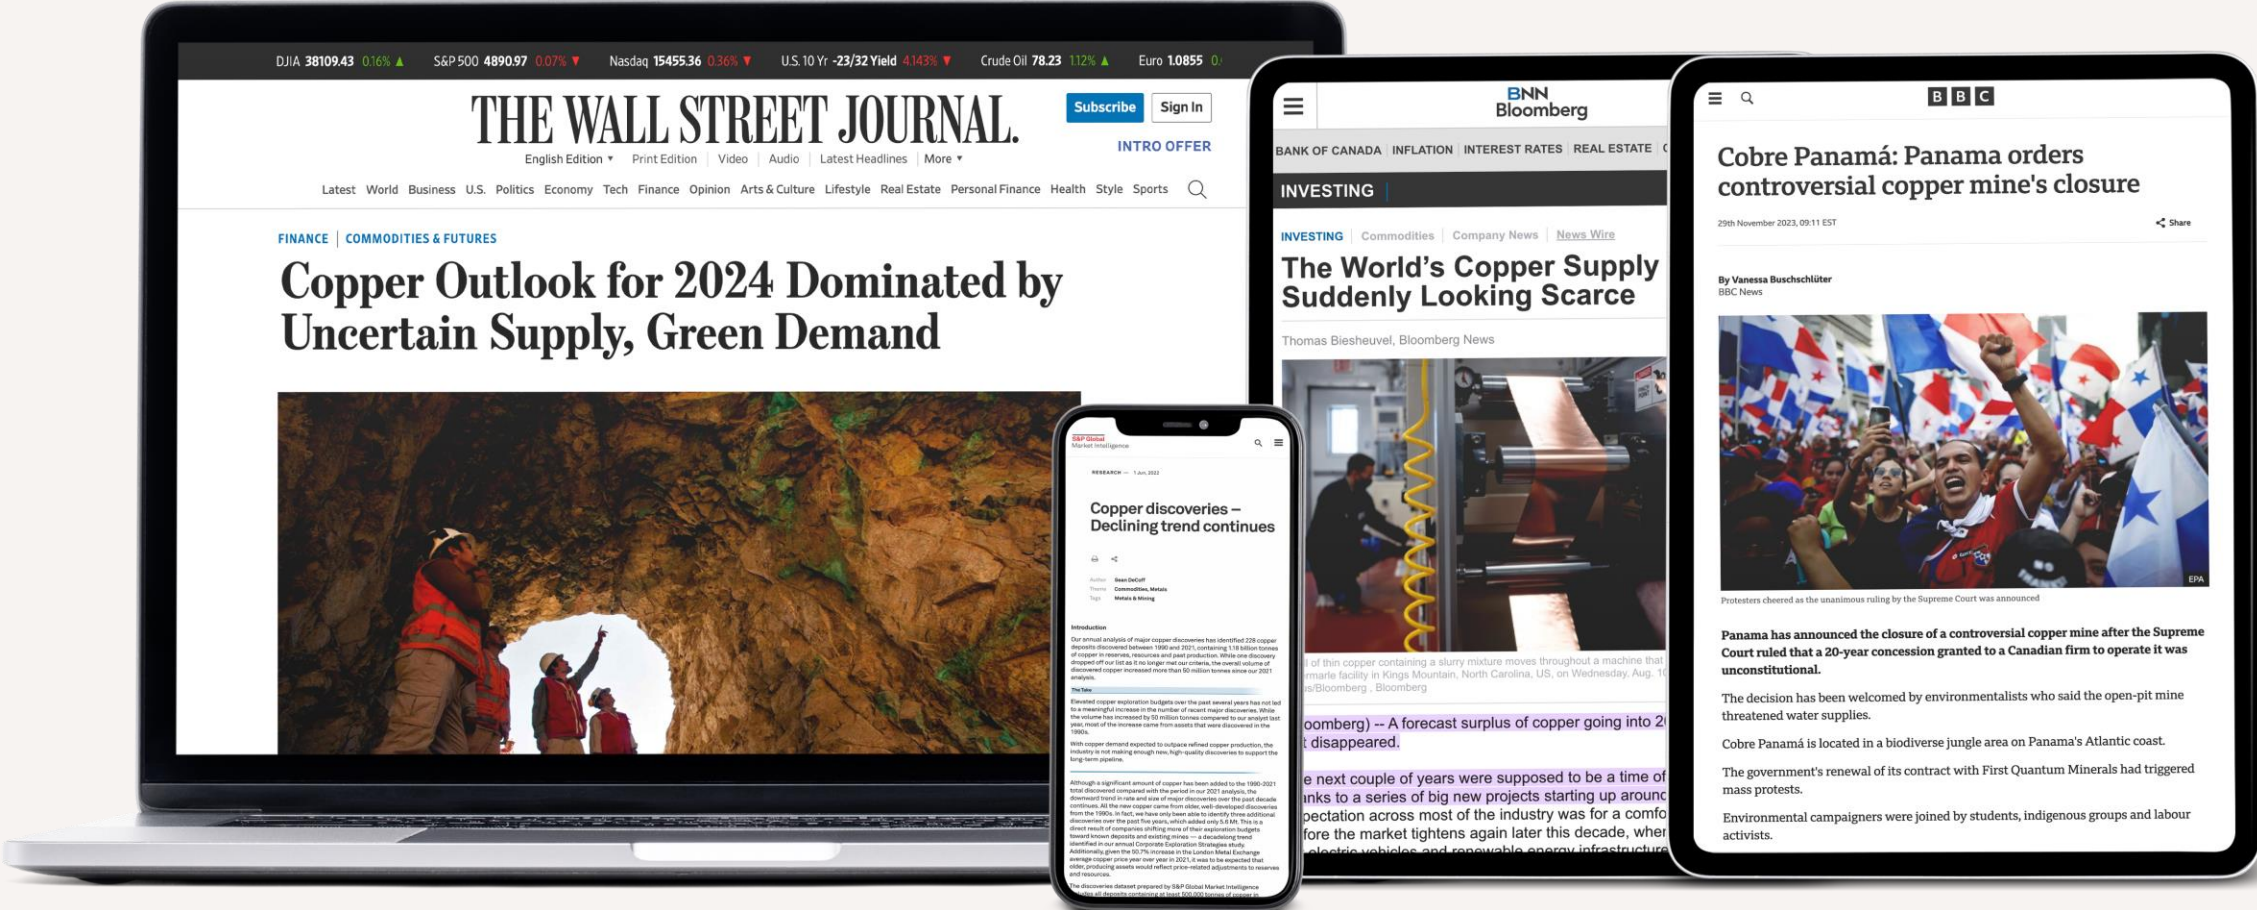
DJIA 38109.43 0.16% ▲ S&P 500 4890.97 0.07% ▼ Nasdaq 15455.36 0.36% ▼ U.S. 10 Yr -23/32 Yield 4.143% ▼ Crude Oil 78.23 1.12% ▲ Euro 1.0855 0.

THE WALL STREET JOURNAL.

Subscribe Sign In

INTRO OFFER

English Edition ▾ | Print Edition | Video | Audio | Latest Headlines | More ▾

Latest World Business U.S. Politics Economy Tech Finance Opinion Arts & Culture Lifestyle Real Estate Personal Finance Health Style Sports

FINANCE | COMMODITIES & FUTURES

Copper Outlook for 2024 Dominated by Uncertain Supply, Green Demand

S&P Global Market Intelligence

RESEARCH — 1 Jun, 2022

Copper discoveries – Declining trend continues

Author Sean DeCoff
Theme Commodities, Metals
Tags Metals & Mining

Introduction

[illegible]

BNN Bloomberg

BANK OF CANADA | INFLATION | INTEREST RATES | REAL ESTATE

INVESTING

INVESTING | Commodities | Company News | News Wire

The World's Copper Supply Suddenly Looking Scarce

Thomas Biesheuvel, Bloomberg News

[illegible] of thin copper containing a slurry mixture moves throughout a machine that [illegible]marle facility in Kings Mountain, North Carolina, US, on Wednesday, Aug. 1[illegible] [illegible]s/Bloomberg , Bloomberg

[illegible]oomberg) -- A forecast surplus of copper going into 2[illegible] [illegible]t disappeared.

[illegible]e next couple of years were supposed to be a time of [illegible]nks to a series of big new projects starting up aroun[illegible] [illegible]pectation across most of the industry was for a comfo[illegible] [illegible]fore the market tightens again later this decade, whe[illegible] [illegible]

BBC

Cobre Panamá: Panama orders controversial copper mine's closure

29th November 2023, 09:11 EST

Share

By Vanessa Buschschlüter
BBC News

EPA

Protesters cheered as the unanimous ruling by the Supreme Court was announced

Panama has announced the closure of a controversial copper mine after the Supreme Court ruled that a 20-year concession granted to a Canadian firm to operate it was unconstitutional.

The decision has been welcomed by environmentalists who said the open-pit mine threatened water supplies.

Cobre Panamá is located in a biodiverse jungle area on Panama's Atlantic coast.

The government's renewal of its contract with First Quantum Minerals had triggered mass protests.

Environmental campaigners were joined by students, indigenous groups and labour activists.